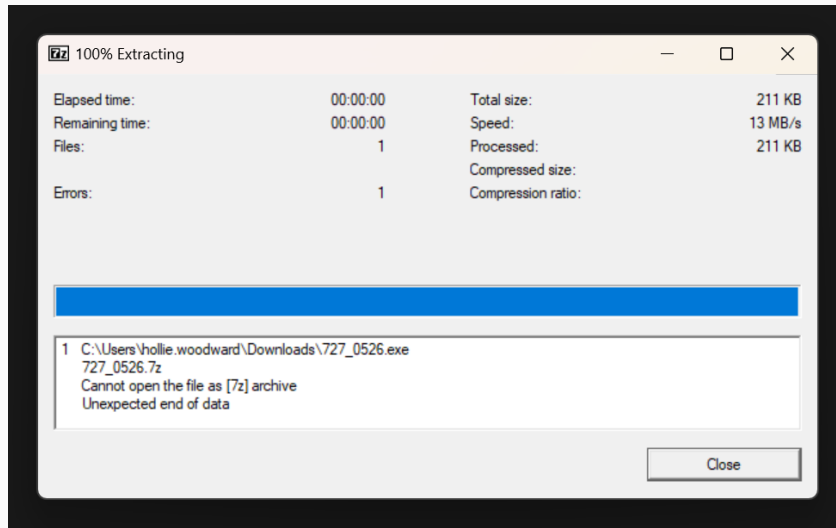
7z 100% Extracting

Elapsed time: 00:00:00
Remaining time: 00:00:00
Files: 1

Errors: 1

Total size: 211 KB
Speed: 13 MB/s
Processed: 211 KB
Compressed size:
Compression ratio:

1 C:\Users\hollie.woodward\Downloads\727_0526.exe
727_0526.7z
Cannot open the file as [7z] archive
Unexpected end of data

Close